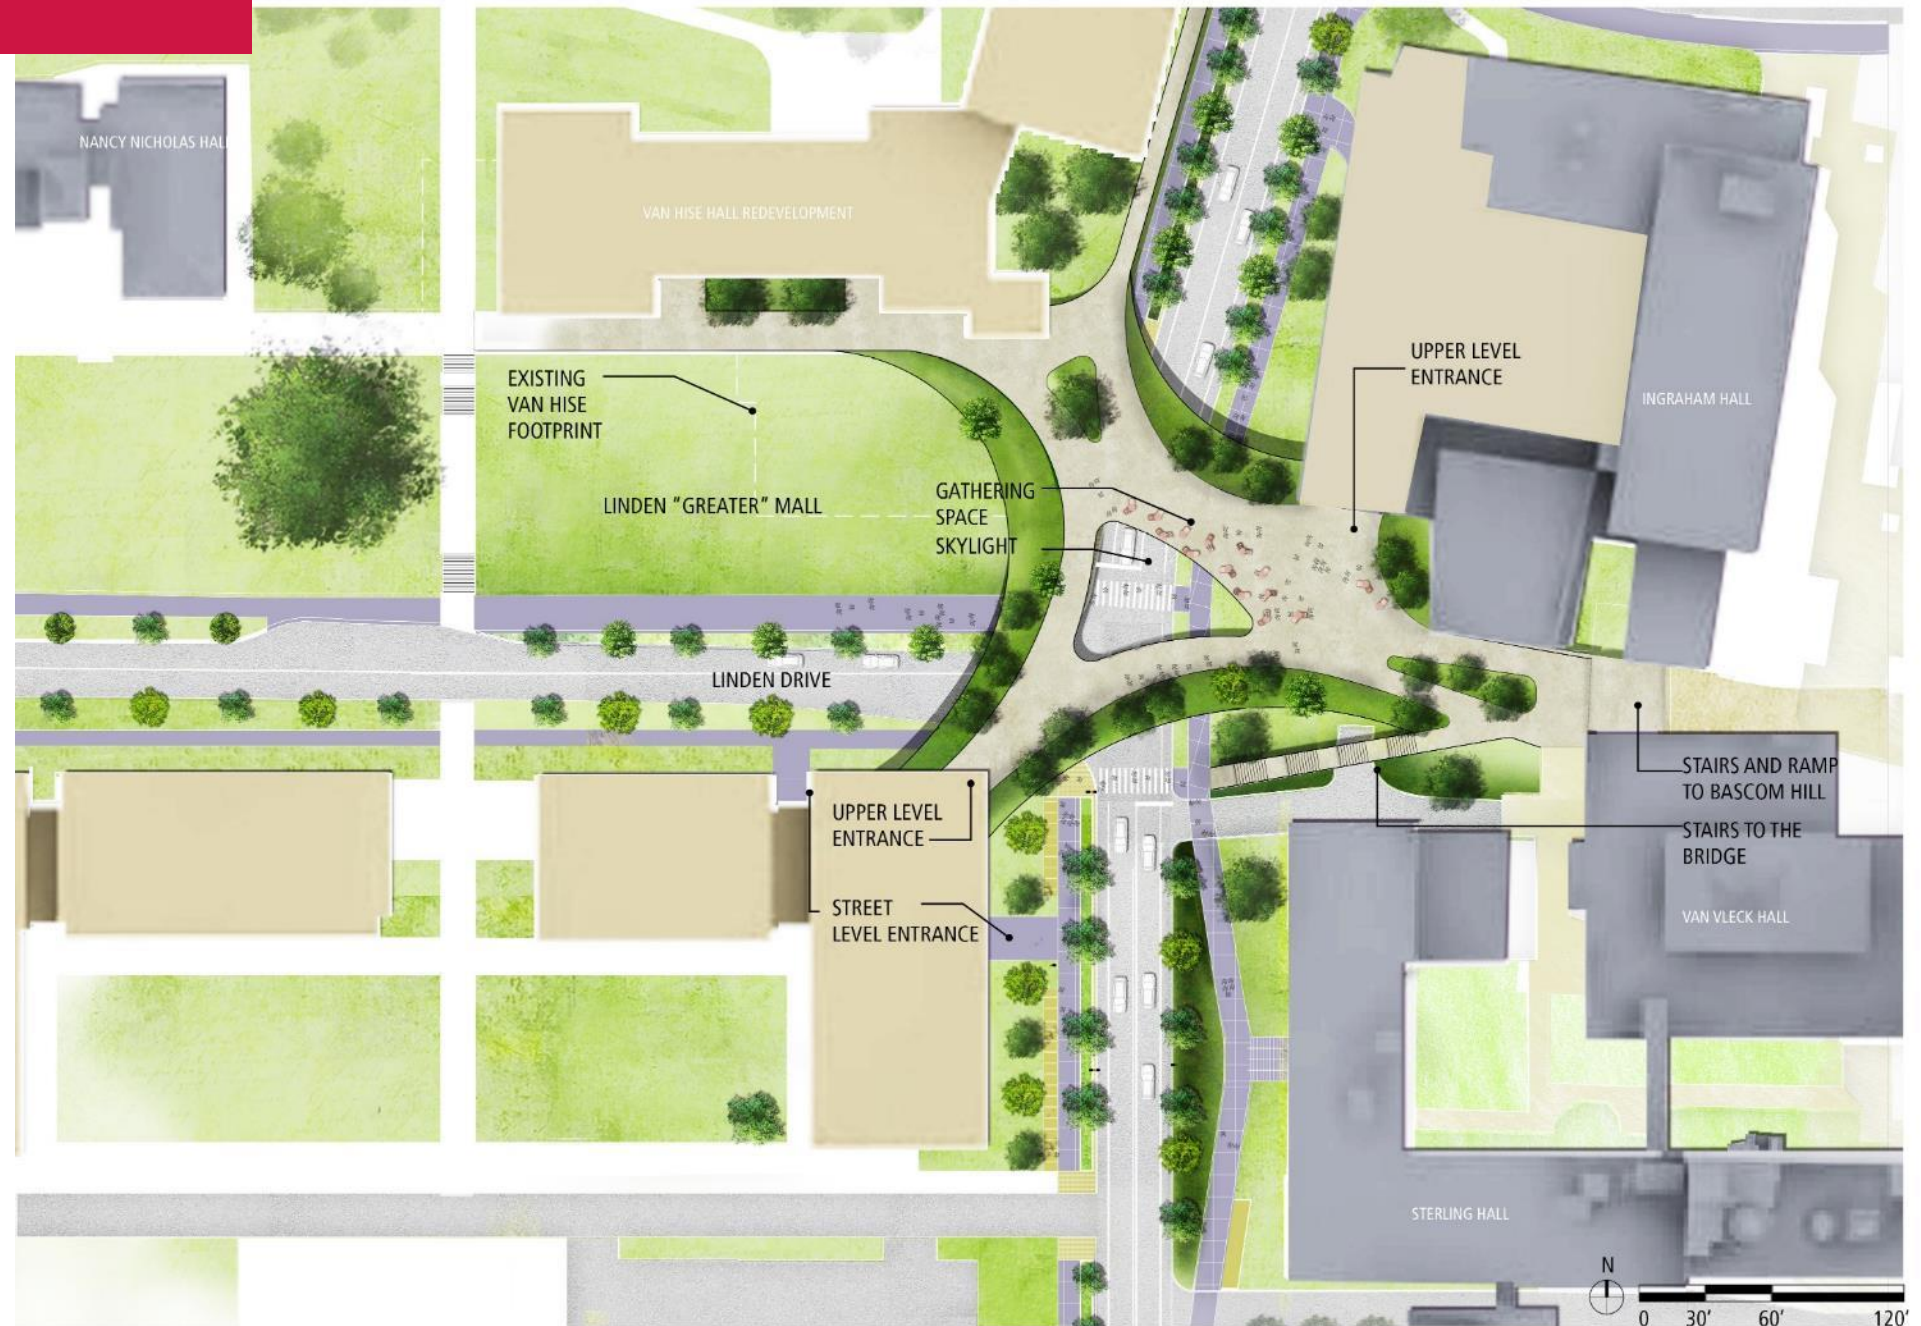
NANCY NICHOLAS HALL

VAN HISE HALL REDEVELOPMENT

EXISTING VAN HISE FOOTPRINT

LINDEN "GREATER" MALL

GATHERING SPACE

SKYLIGHT

UPPER LEVEL ENTRANCE

INGRAHAM HALL

LINDEN DRIVE

UPPER LEVEL ENTRANCE

STREET LEVEL ENTRANCE

STAIRS AND RAMP TO BASCOM HILL

STAIRS TO THE BRIDGE

VAN VLECK HALL

STERLING HALL

N

0 30' 60' 120'